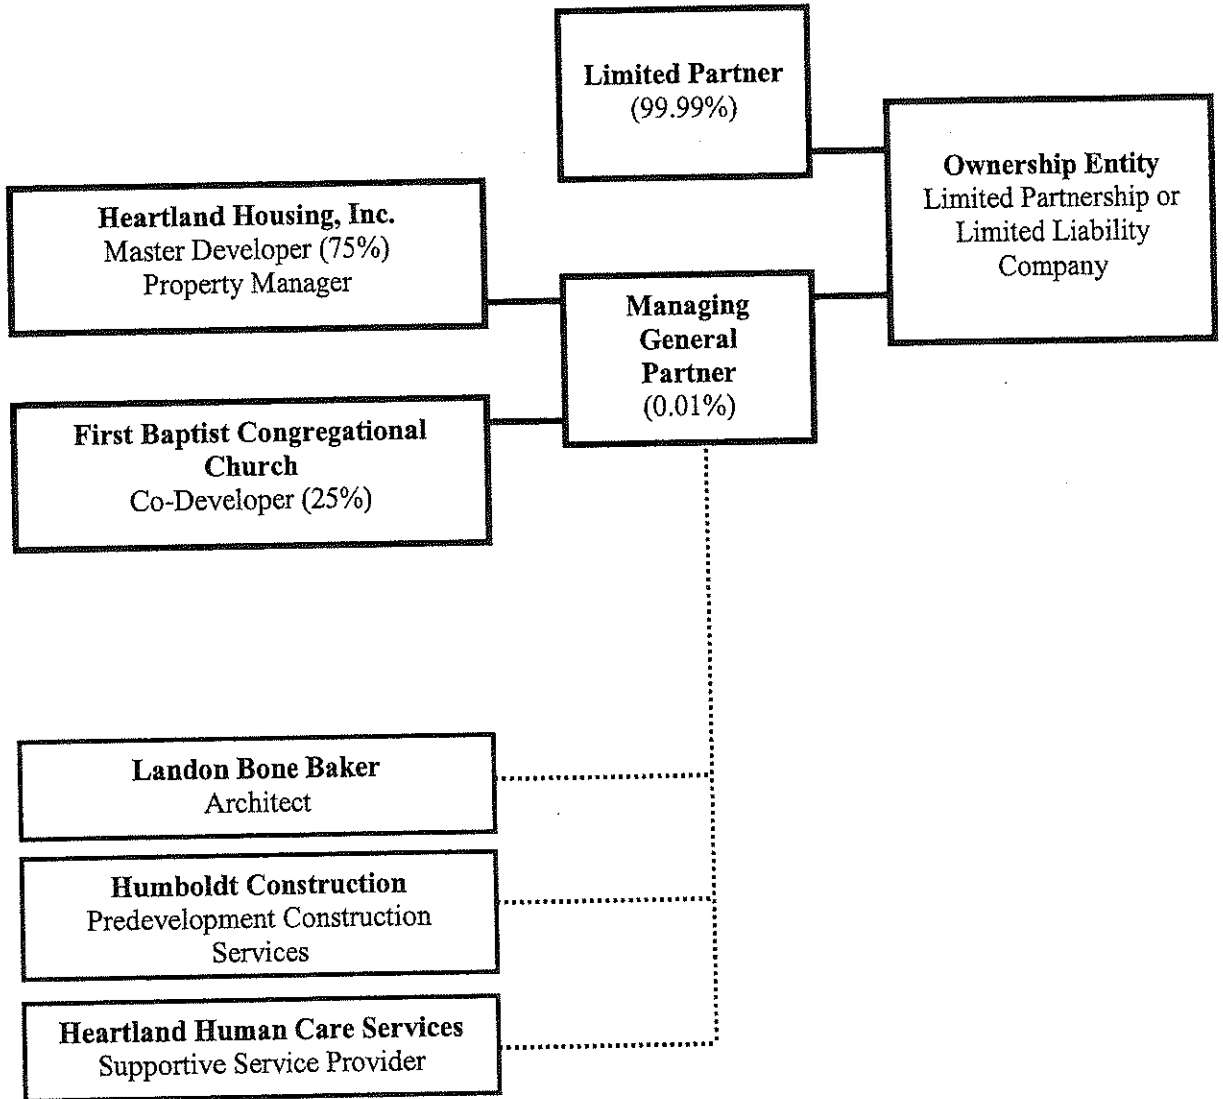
Limited Partner
(99.99%)

Ownership Entity
Limited Partnership or Limited Liability Company

Heartland Housing, Inc.
Master Developer (75%)
Property Manager

Managing General Partner
(0.01%)

First Baptist Congregational Church
Co-Developer (25%)

Landon Bone Baker
Architect

Humboldt Construction
Predevelopment Construction Services

Heartland Human Care Services
Supportive Service Provider